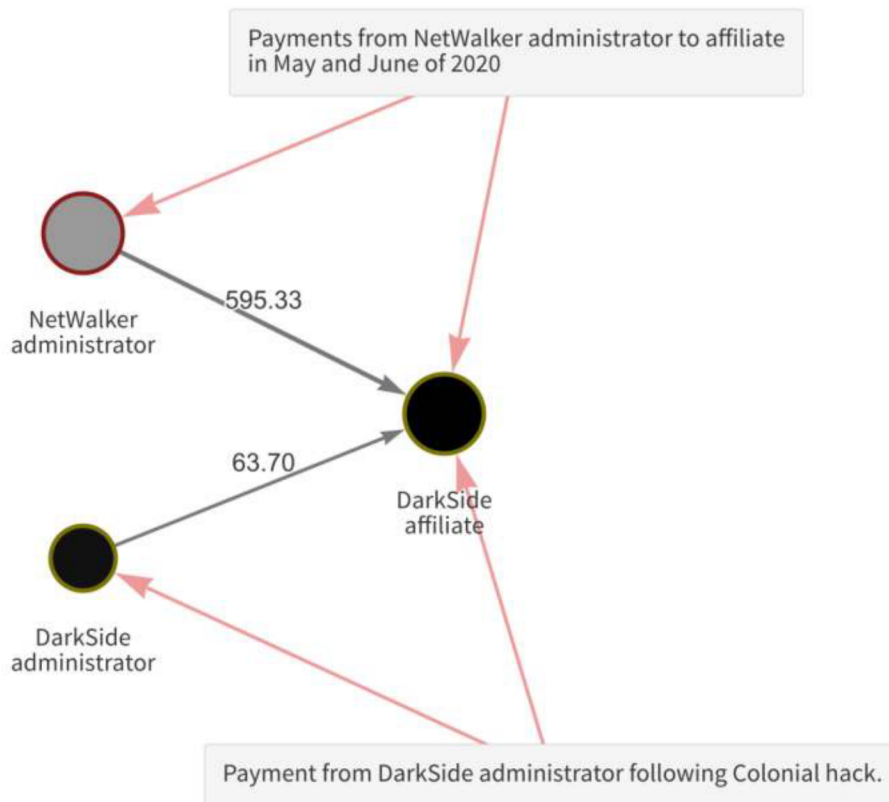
Payments from NetWalker administrator to affiliate in May and June of 2020

NetWalker administrator

595.33

63.70

DarkSide affiliate

DarkSide administrator

Payment from DarkSide administrator following Colonial hack.